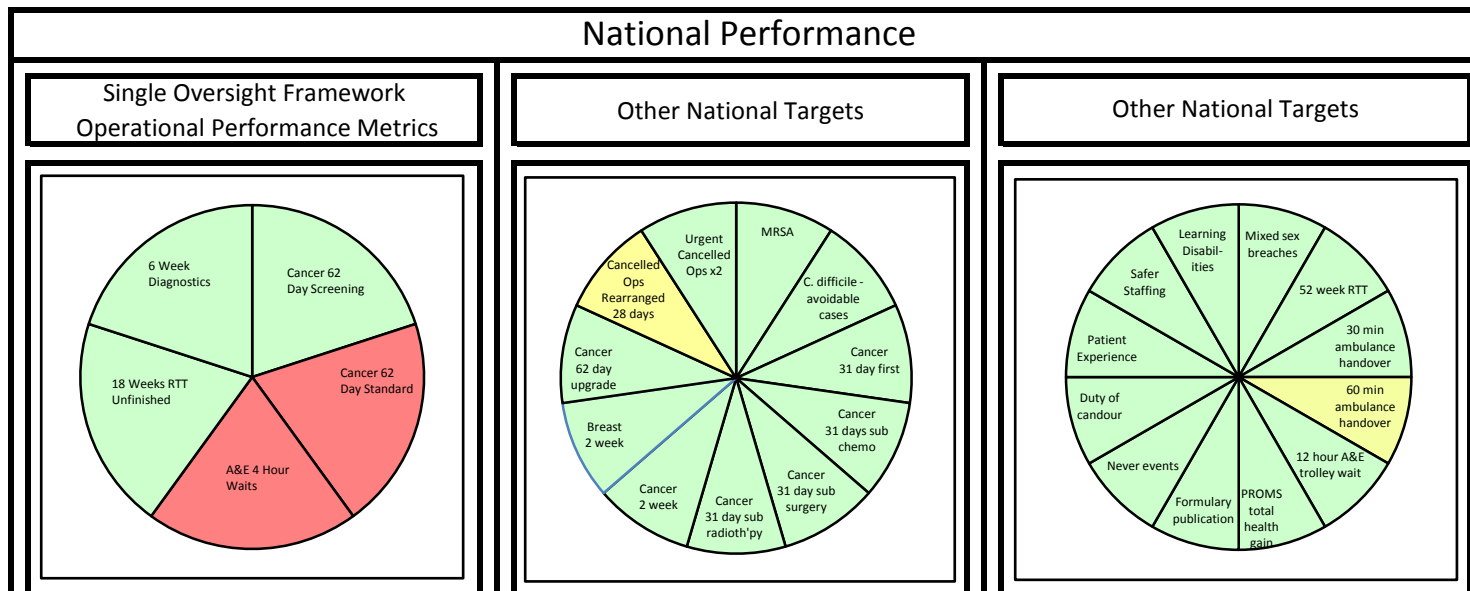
National Performance

Single Oversight Framework Operational Performance Metrics

6 Week Diagnostics

Cancer 62 Day Screening

18 Weeks RTT Unfinished

Cancer 62 Day Standard

A&E 4 Hour Waits

Other National Targets

Urgent Cancelled Ops x2

MRSA

Cancelled Ops Rearranged 28 days

C. difficile - avoidable cases

Cancer 62 day upgrade

Cancer 31 day first

Breast 2 week

Cancer 31 days sub chemo

Cancer 2 week

Cancer 31 day sub radioth'py

Cancer 31 day sub surgery

Other National Targets

Learning Disabil-ities

Mixed sex breaches

Safer Staffing

52 week RTT

Patient Experience

30 min ambulance handover

Duty of candour

60 min ambulance handover

Never events

12 hour A&E trolley wait

Formulary publication

PROMS total health gain